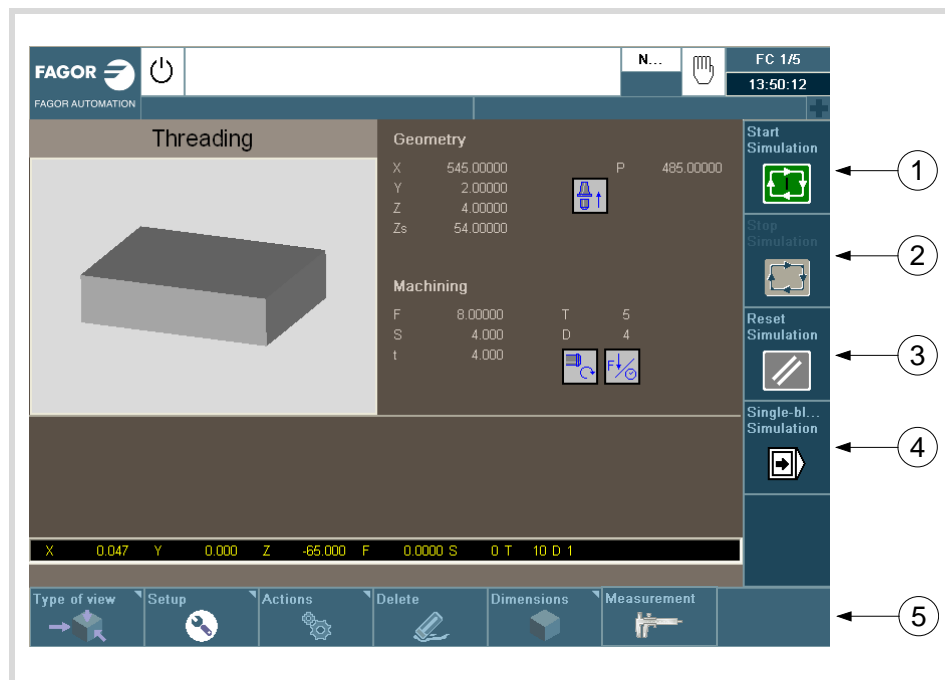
FAGOR
FAGOR AUTOMATION
N...
FC 1/5
13:50:12

Threading

Geometry
X 545.00000
Y 2.00000
Z 4.00000
Zs 54.00000
P 485.00000

Machining
F 8.00000
S 4.000
t 4.000
T 5
D 4

Start Simulation
Stop Simulation
Reset Simulation
Single-bl... Simulation

X 0.047 Y 0.000 Z -65.000 F 0.0000 S 0 T 10 D 1

Type of view
Setup
Actions
Delete
Dimensions
Measurement

1
2
3
4
5